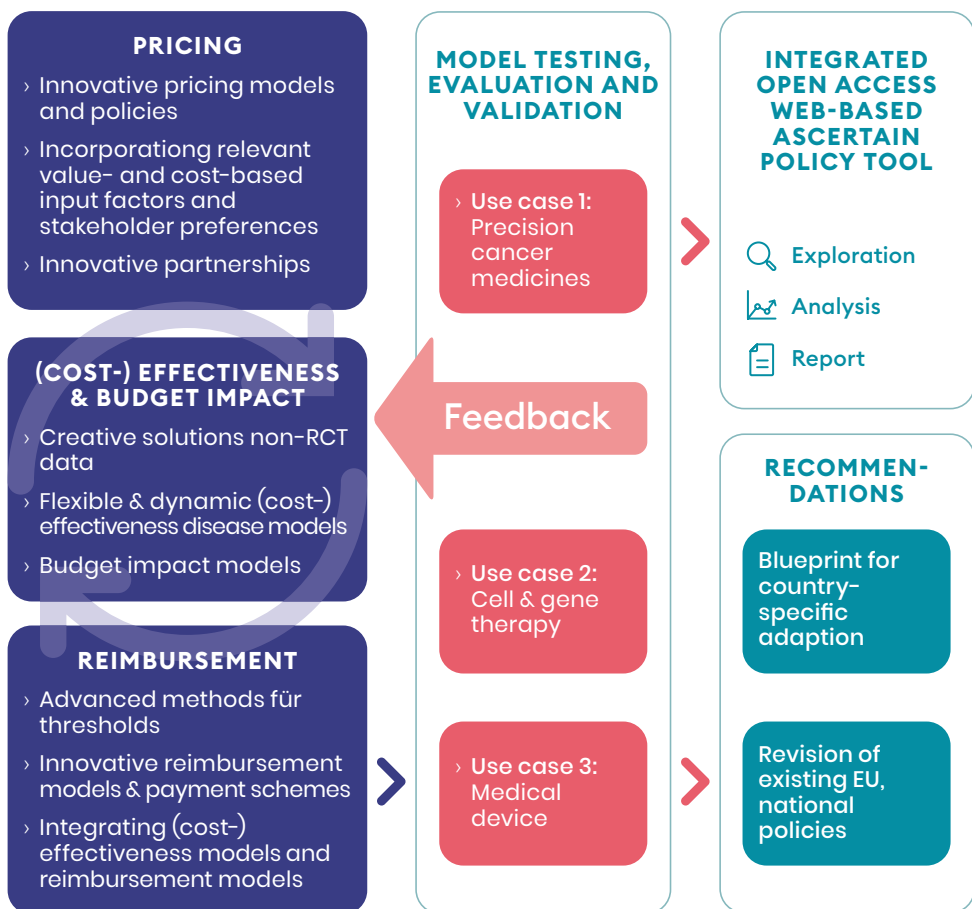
PRICING

› Innovative pricing models and policies

› Incorporationg relevant value- and cost-based input factors and stakeholder preferences

› Innovative partnerships

(COST-) EFFECTIVENESS & BUDGET IMPACT

› Creative solutions non-RCT data

› Flexible & dynamic (cost-) effectiveness disease models

› Budget impact models

REIMBURSEMENT

› Advanced methods für thresholds

› Innovative reimbursement models & payment schemes

› Integrating (cost-) effectiveness models and reimbursement models

MODEL TESTING, EVALUATION AND VALIDATION

› Use case 1: Precision cancer medicines

Feedback

› Use case 2: Cell & gene therapy

› Use case 3: Medical device

INTEGRATED OPEN ACCESS WEB-BASED ASCERTAIN POLICY TOOL

Exploration

Analysis

Report

RECOMMEN-DATIONS

Blueprint for country-specific adaption

Revision of existing EU, national policies